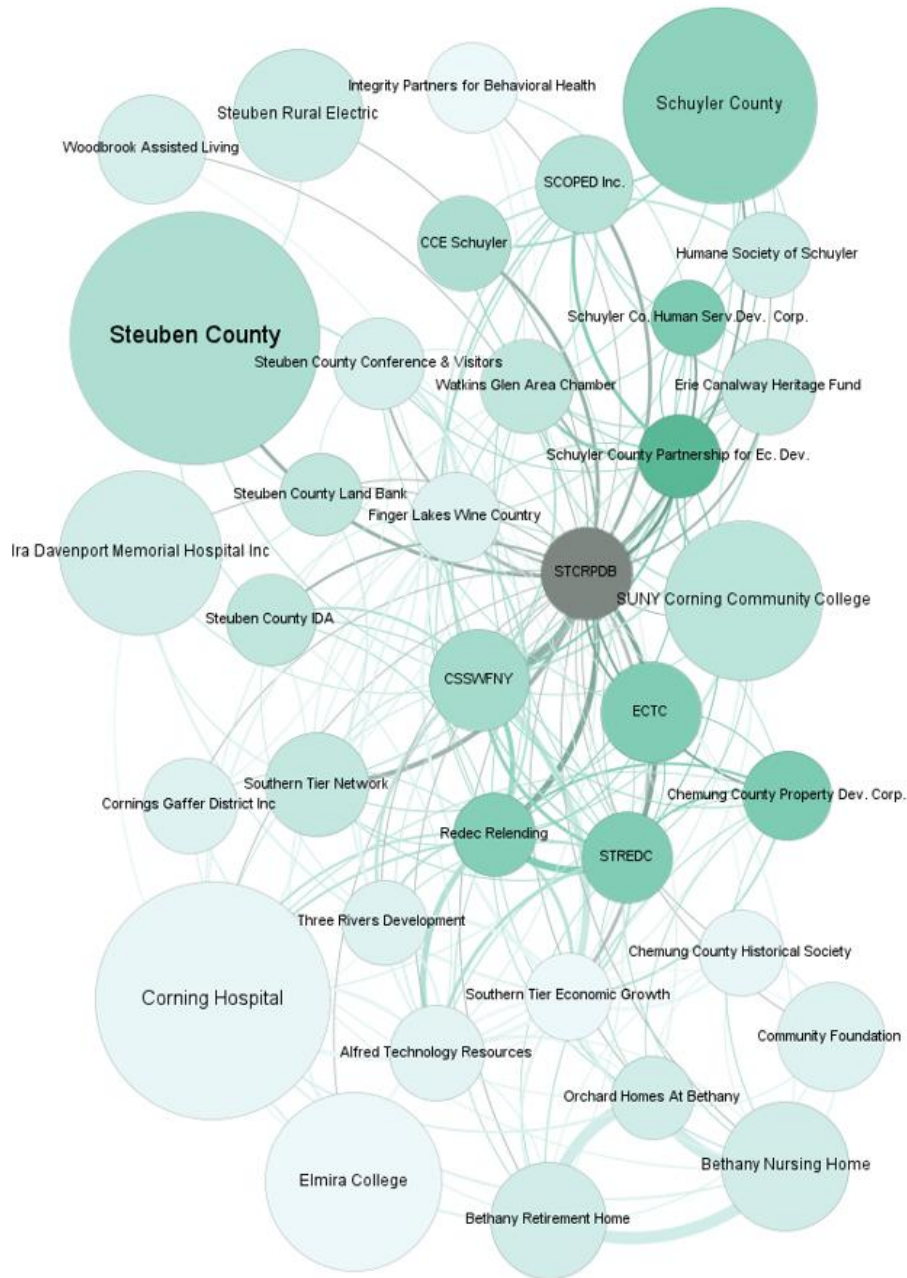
Integrity Partners for Behavioral Health

Schuyler County

Steuben Rural Electric

Woodbrook Assisted Living

SCOPED Inc.

CCE Schuyler

Humane Society of Schuyler

Schuyler Co. Human Serv.Dev. Corp.

Steuben County

Steuben County Conference & Visitors

Watkins Glen Area Chamber

Erie Canalway Heritage Fund

Schuyler County Partnership for Ec. Dev.

Steuben County Land Bank

Finger Lakes Wine Country

Ira Davenport Memorial Hospital Inc

STCRPDB

SUNY Corning Community College

Steuben County IDA

CSSWFNY

ECTC

Southern Tier Network

Cornings Gaffer District Inc

Chemung County Property Dev. Corp.

Redec Relending

STREDC

Three Rivers Development

Chemung County Historical Society

Corning Hospital

Southern Tier Economic Growth

Community Foundation

Alfred Technology Resources

Orchard Homes At Bethany

Bethany Nursing Home

Elmira College

Bethany Retirement Home